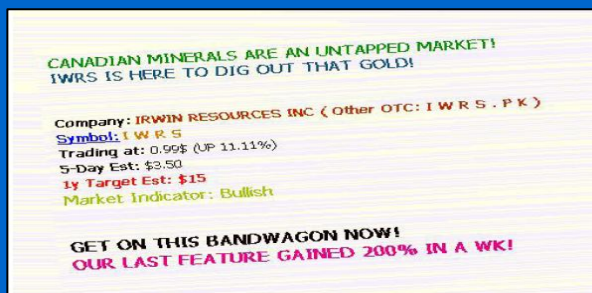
CANADIAN MINERALS ARE AN UNTAPPED MARKET!
IWRS IS HERE TO DIG OUT THAT GOLD!

Company: IRWIN RESOURCES INC ( Other OTC: I W R S . P K )
Symbol: I W R S
Trading at: 0.99$ (UP 11.11%)
5-Day Est: $3.50
1y Target Est: $15
Market Indicator: Bullish

GET ON THIS BANDWAGON NOW!
OUR LAST FEATURE GAINED 200% IN A WK!